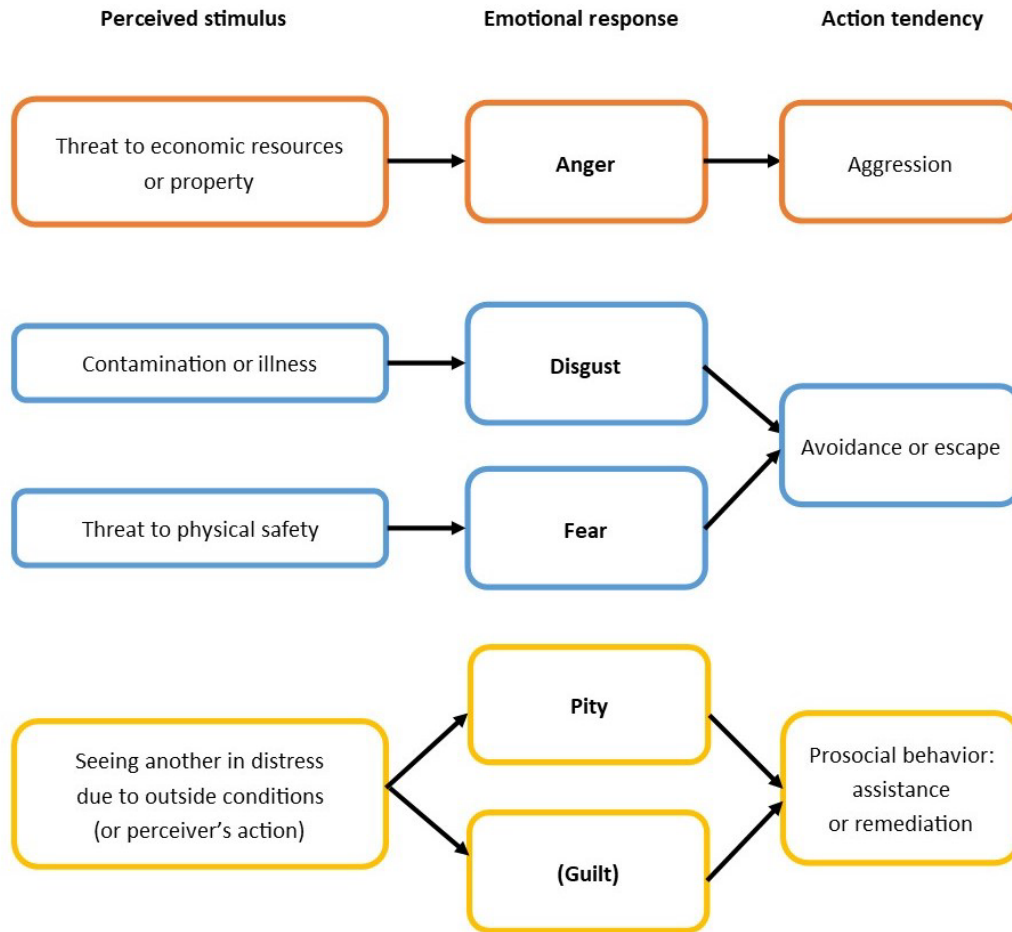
Perceived stimulus

Emotional response

Action tendency

Threat to economic resources or property

Anger

Aggression

Contamination or illness

Disgust

Avoidance or escape

Threat to physical safety

Fear

Seeing another in distress due to outside conditions (or perceiver's action)

Pity

(Guilt)

Prosocial behavior: assistance or remediation